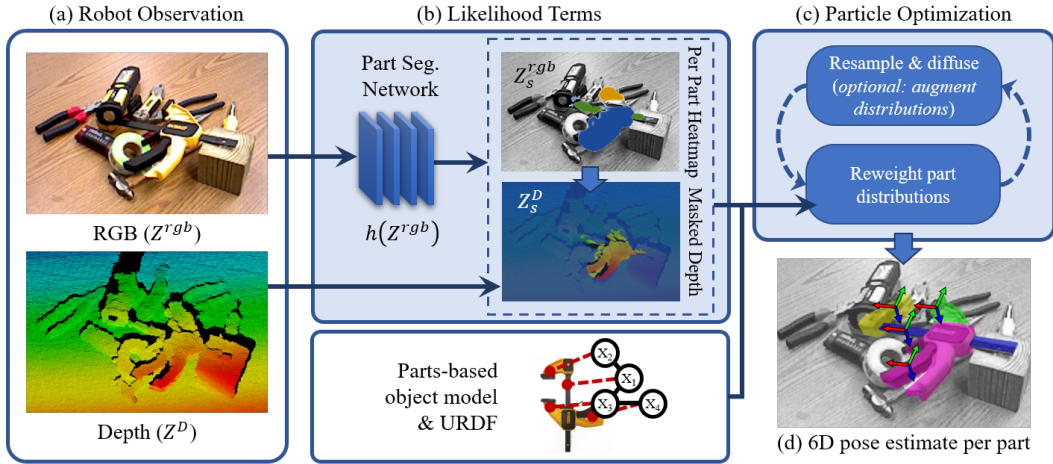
(a) Robot Observation

RGB ($Z^{rgb}$)

Depth ($Z^{D}$)

(b) Likelihood Terms

Part Seg. Network

$h(Z^{rgb})$

$Z_s^{rgb}$

$Z_s^{D}$

Per Part Heatmap Masked Depth

Parts-based object model & URDF

$X_2$

$X_1$

$X_3$

$X_4$

(c) Particle Optimization

Resample & diffuse (optional: augment distributions)

Reweight part distributions

(d) 6D pose estimate per part